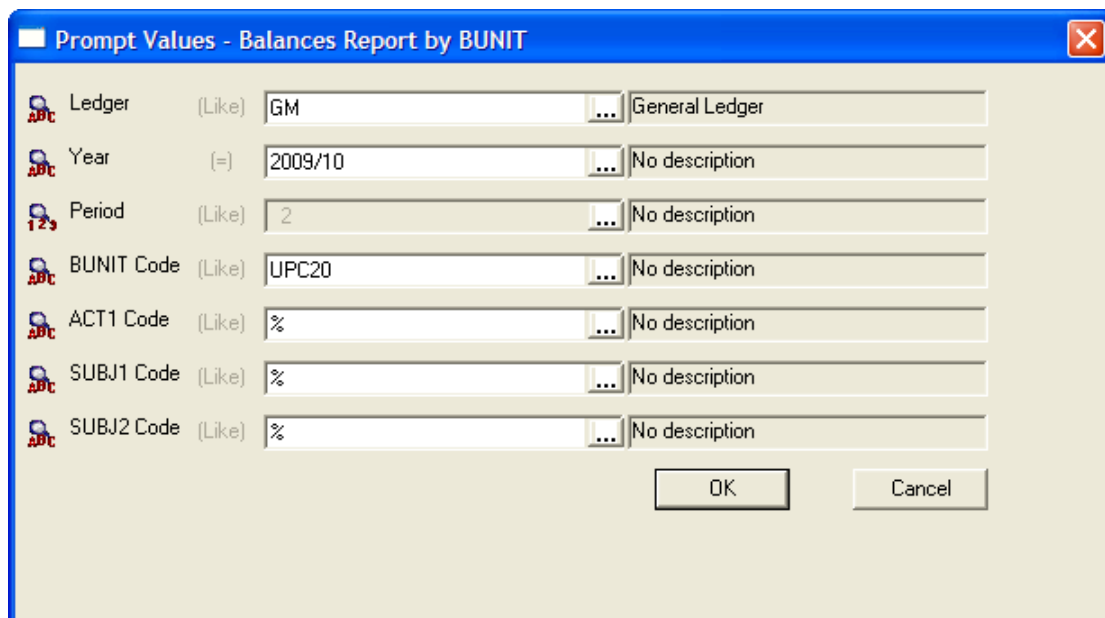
Prompt Values - Balances Report by BUNIT

ABC Ledger (Like) GM ... General Ledger
ABC Year (=) 2009/10 ... No description
123 Period (Like) 2 ... No description
ABC BUNIT Code (Like) UPC20 ... No description
ABC ACT1 Code (Like) % ... No description
ABC SUBJ1 Code (Like) % ... No description
ABC SUBJ2 Code (Like) % ... No description

OK Cancel